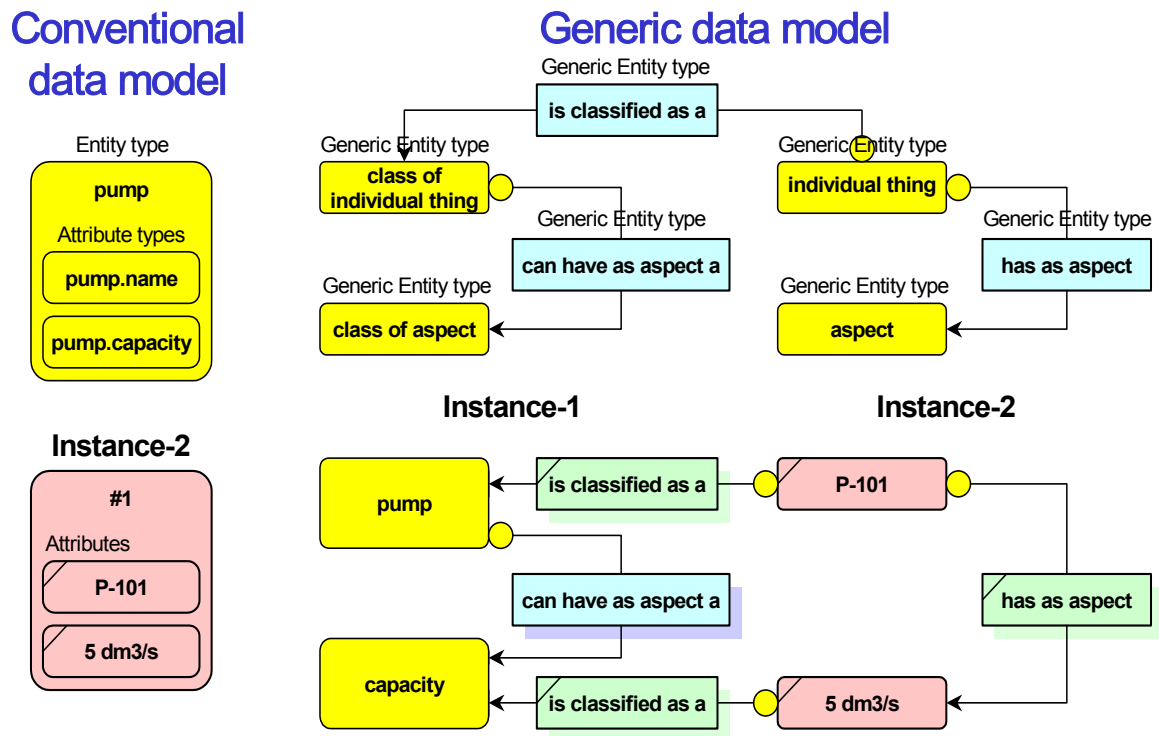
Conventional data model

Entity type

pump

Attribute types

pump.name

pump.capacity

Instance-2

#1

Attributes

P-101

5 dm3/s

Generic data model

Generic Entity type

is classified as a

Generic Entity type

class of individual thing

Generic Entity type

individual thing

Generic Entity type

can have as aspect a

Generic Entity type

has as aspect

Generic Entity type

class of aspect

Generic Entity type

aspect

Instance-1

Instance-2

pump

is classified as a

P-101

can have as aspect a

has as aspect

capacity

is classified as a

5 dm3/s